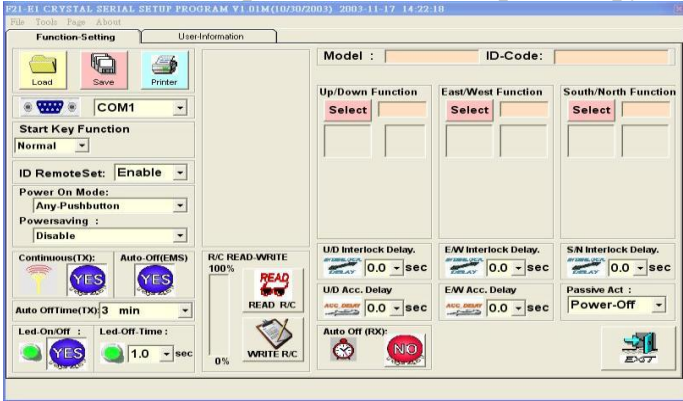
F21-E1 CRYSTAL SERIAL SETUP PROGRAM V1.01M(10/30/2003) 2003-11-17 14:22:18

File Tools Page About

Function-Setting

User-Information

Load

Save

Printer

COM1

Start Key Function

Normal

ID RemoteSet: Enable

Power On Mode:

Any-Pushbutton

Powersaving :

Disable

Continuous(TX):

YES

Auto-Off(EMS)

YES

Auto OffTime(TX) 3 min

Led-On/Off :

YES

Led-Off-Time :

1.0 sec

R/C READ-WRITE

100%

0%

READ R/C

READ R/C

WRITE R/C

Model :

ID-Code:

Up/Down Function

Select

East/West Function

Select

South/North Function

Select

U/D Interlock Delay.

DELAY

0.0 sec

E/W Interlock Delay.

DELAY

0.0 sec

S/N Interlock Delay.

DELAY

0.0 sec

U/D Acc. Delay

ACC. DELAY

0.0 sec

E/W Acc. Delay

ACC. DELAY

0.0 sec

Passive Act :

Power-Off

Auto Off (RX):

NO

EXIT